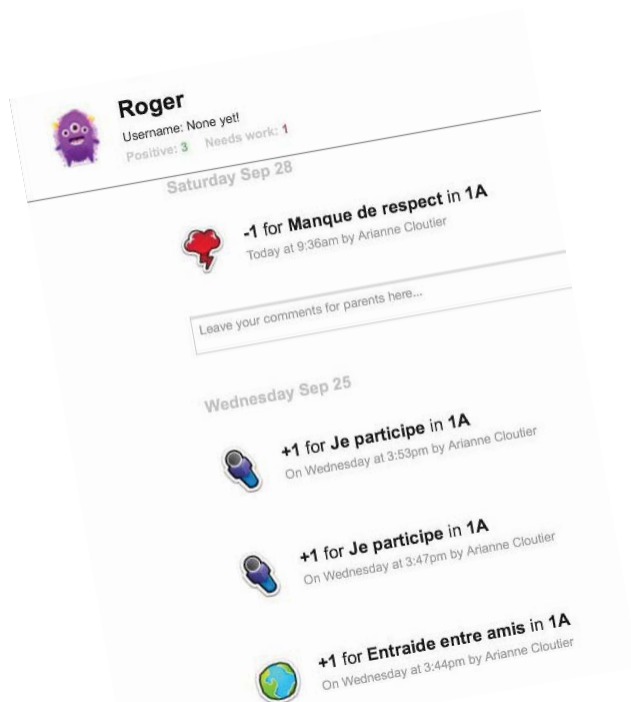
Roger
Username: None yet!
Positive: 3 Needs work: 1

Saturday Sep 28

-1 for Manque de respect in 1A
Today at 9:36am by Arianne Cloutier

Leave your comments for parents here...

Wednesday Sep 25

+1 for Je participe in 1A
On Wednesday at 3:53pm by Arianne Cloutier

+1 for Je participe in 1A
On Wednesday at 3:47pm by Arianne Cloutier

+1 for Entraide entre amis in 1A
On Wednesday at 3:44pm by Arianne Cloutier